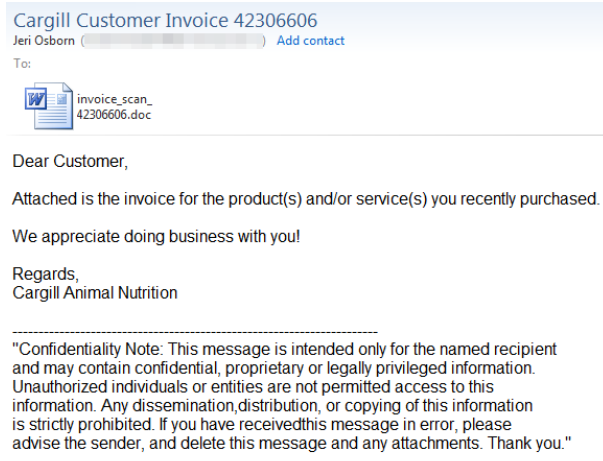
Cargill Customer Invoice 42306606
Jeri Osborn ([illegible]) Add contact
To:

invoice_scan_42306606.doc

Dear Customer,

Attached is the invoice for the product(s) and/or service(s) you recently purchased.

We appreciate doing business with you!

Regards,
Cargill Animal Nutrition

--------------------------------------------------------------------------------
"Confidentiality Note: This message is intended only for the named recipient and may contain confidential, proprietary or legally privileged information. Unauthorized individuals or entities are not permitted access to this information. Any dissemination,distribution, or copying of this information is strictly prohibited. If you have receivedthis message in error, please advise the sender, and delete this message and any attachments. Thank you."